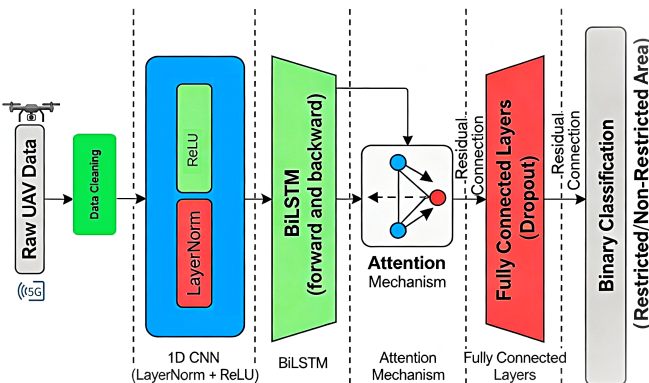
Raw UAV Data

5G

Data Cleaning

ReLU

LayerNorm

1D CNN (LayerNorm + ReLU)

BiLSTM (forward and backward)

BiLSTM

Attention Mechanism

Attention Mechanism

Residual Connection

Fully Connected Layers (Dropout)

Fully Connected Layers

Residual Connection

Binary Classification (Restricted/Non-Restricted Area)